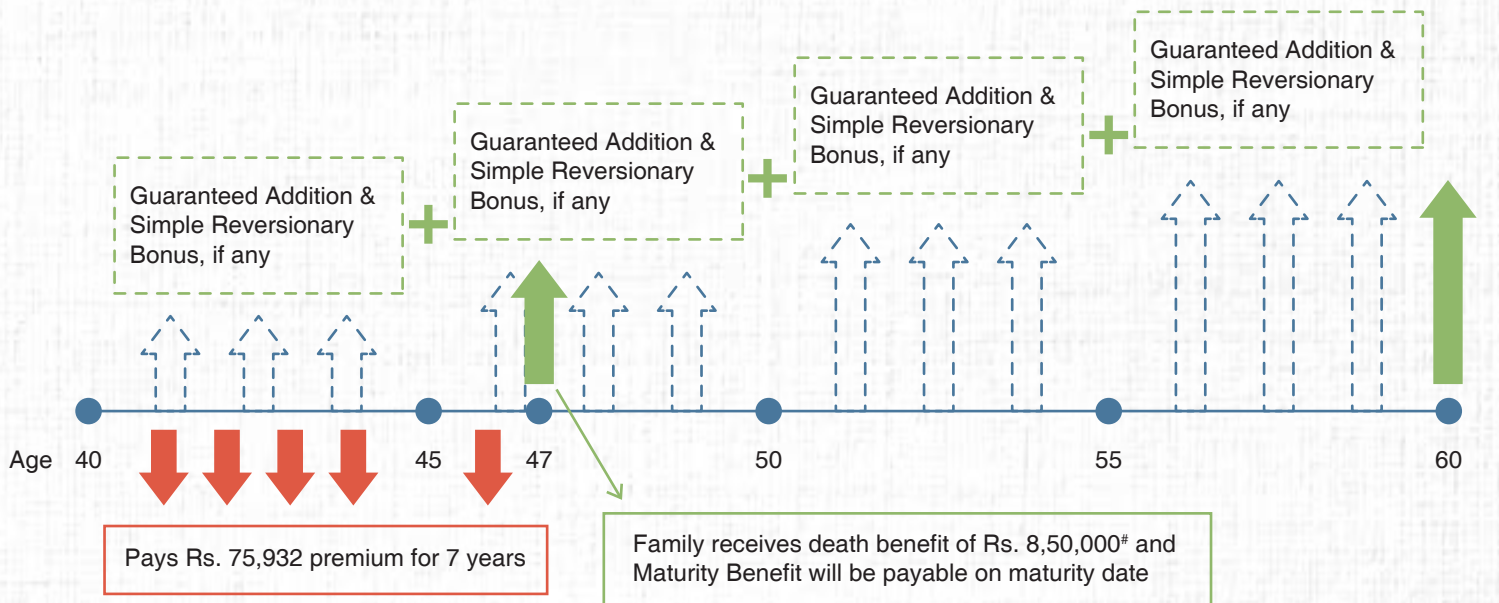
Guaranteed Addition & Simple Reversionary Bonus, if any

Guaranteed Addition & Simple Reversionary Bonus, if any

Guaranteed Addition & Simple Reversionary Bonus, if any

Guaranteed Addition & Simple Reversionary Bonus, if any

Age 40 45 47 50 55 60

Pays Rs. 75,932 premium for 7 years

Family receives death benefit of Rs. 8,50,000$^{\#}$ and Maturity Benefit will be payable on maturity date